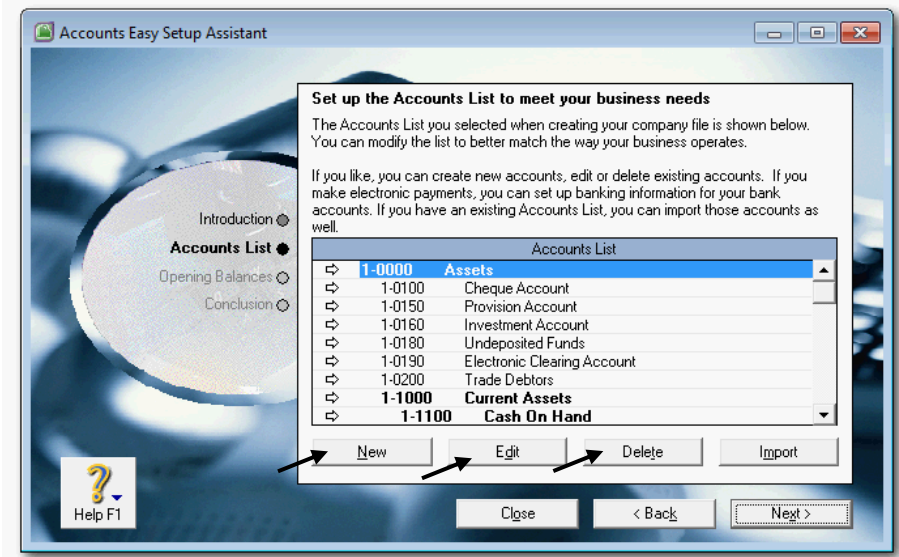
Accounts Easy Setup Assistant

Introduction
Accounts List
Opening Balances
Conclusion

Set up the Accounts List to meet your business needs

The Accounts List you selected when creating your company file is shown below. You can modify the list to better match the way your business operates.

If you like, you can create new accounts, edit or delete existing accounts. If you make electronic payments, you can set up banking information for your bank accounts. If you have an existing Accounts List, you can import those accounts as well.

| Accounts List | | |
|---|---|---|
| ⇨ | 1-0000 | Assets |
| ⇨ | 1-0100 | Cheque Account |
| ⇨ | 1-0150 | Provision Account |
| ⇨ | 1-0160 | Investment Account |
| ⇨ | 1-0180 | Undeposited Funds |
| ⇨ | 1-0190 | Electronic Clearing Account |
| ⇨ | 1-0200 | Trade Debtors |
| ⇨ | 1-1000 | Current Assets |
| ⇨ | 1-1100 | Cash On Hand |

New
Edit
Delete
Import

Help F1

Close
< Back
Next >